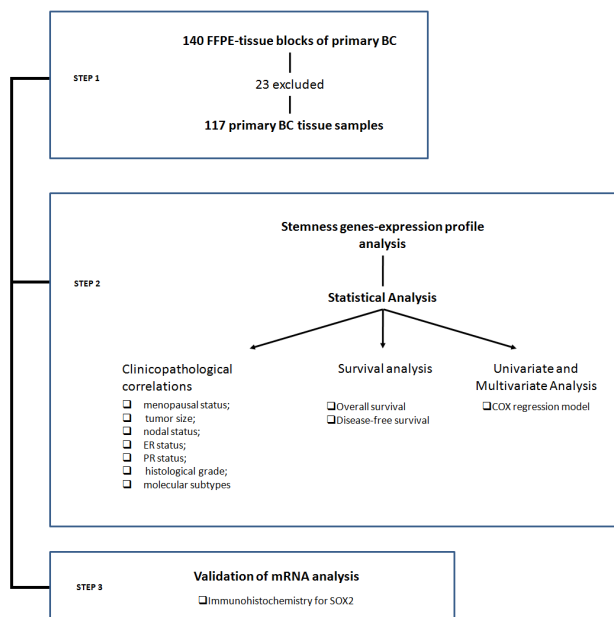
STEP 1

140 FFPE-tissue blocks of primary BC

23 excluded

117 primary BC tissue samples

STEP 2

Stemness genes-expression profile analysis

Statistical Analysis

Clinicopathological correlations

❑ menopausal status;
❑ tumor size;
❑ nodal status;
❑ ER status;
❑ PR status;
❑ histological grade;
❑ molecular subtypes

Survival analysis

❑Overall survival
❑Disease-free survival

Univariate and Multivariate Analysis

❑COX regression model

STEP 3

Validation of mRNA analysis

❑Immunohistochemistry for SOX2